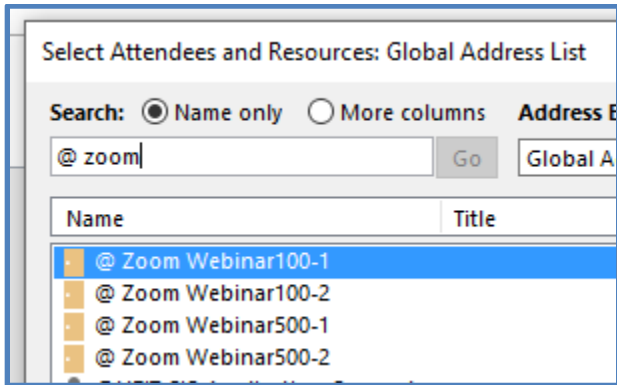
Select Attendees and Resources: Global Address List

Search: Name only More columns Address B

@ zoom

Go

Global A

| Name | Title |
|---|---|
| @ Zoom Webinar100-1 | |
| @ Zoom Webinar100-2 | |
| @ Zoom Webinar500-1 | |
| @ Zoom Webinar500-2 | |
| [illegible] | |